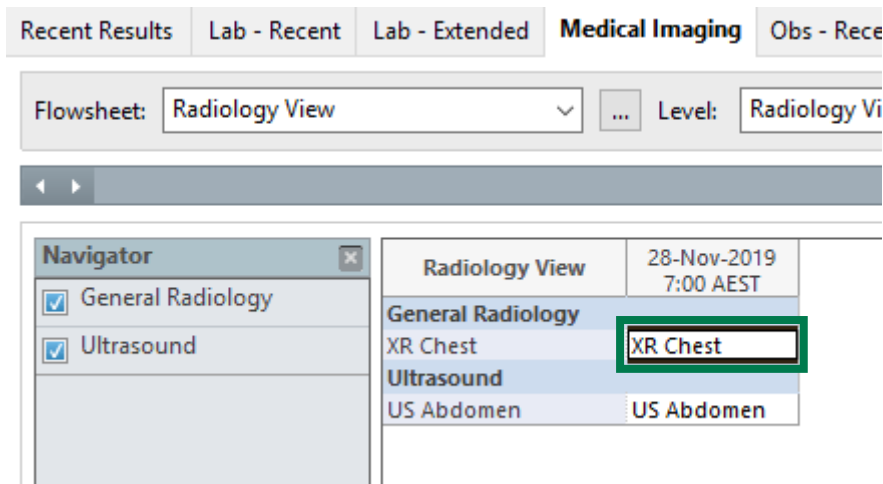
Recent Results | Lab - Recent | Lab - Extended | Medical Imaging | Obs - Rece

Flowsheet: Radiology View ... Level: Radiology Vi

Navigator
General Radiology
Ultrasound

| Radiology View | 28-Nov-2019 7:00 AEST |
|---|---|
| General Radiology | |
| XR Chest | XR Chest |
| Ultrasound | |
| US Abdomen | US Abdomen |